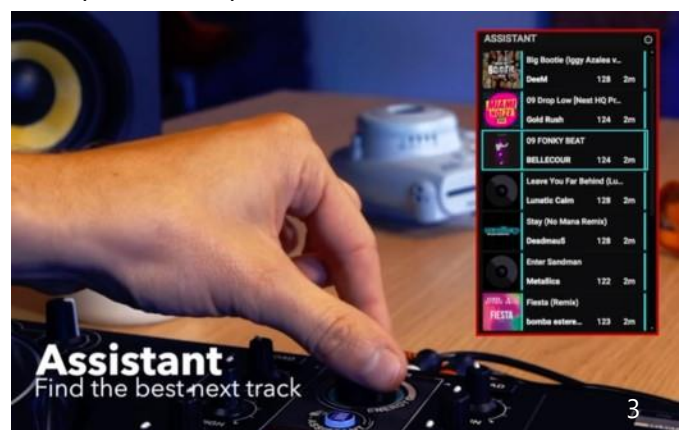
ASSISTANT

Big Bootie (Iggy Azalea v...
DeeM 128 2m

09 Drop Low [Nest HQ Pr...
Gold Rush 124 2m

09 FONKY BEAT
BELLECOUR 124 2m

Leave You Far Behind (Lu...
Lunatic Calm 128 2m

Stay (No Mana Remix)
Deadmau5 128 2m

Enter Sandman
Metallica 122 2m

Fiesta (Remix)
bomba estere... 123 2m

Assistant
Find the best next track

3